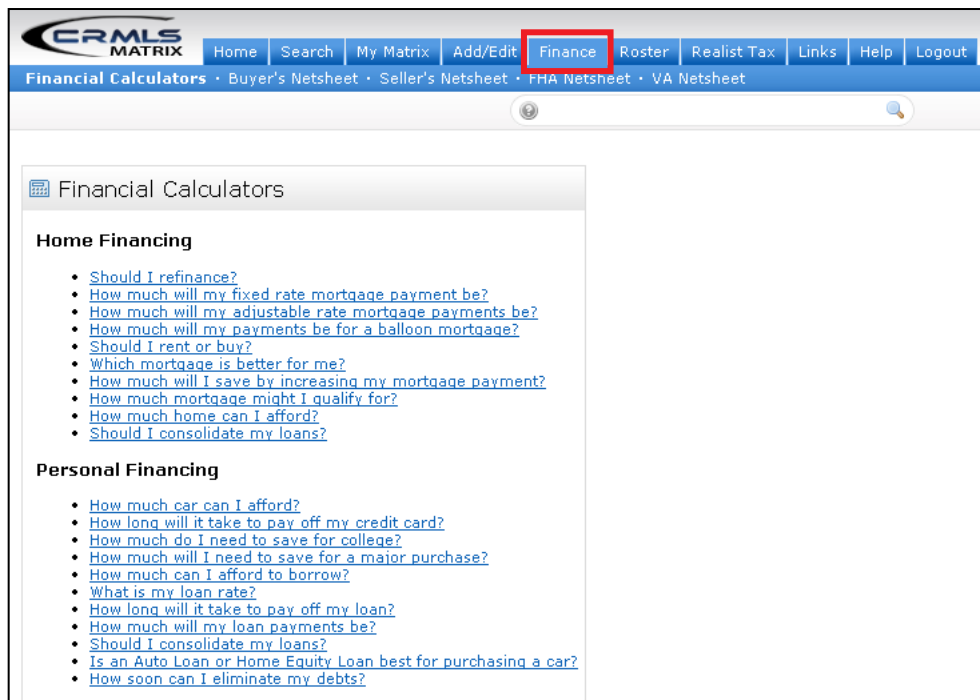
CRMLS MATRIX

Home Search My Matrix Add/Edit Finance Roster Realist Tax Links Help Logout

Financial Calculators • Buyer's Netsheet • Seller's Netsheet • FHA Netsheet • VA Netsheet

Financial Calculators

Home Financing

- Should I refinance?
- How much will my fixed rate mortgage payment be?
- How much will my adjustable rate mortgage payments be?
- How much will my payments be for a balloon mortgage?
- Should I rent or buy?
- Which mortgage is better for me?
- How much will I save by increasing my mortgage payment?
- How much mortgage might I qualify for?
- How much home can I afford?
- Should I consolidate my loans?

Personal Financing

- How much car can I afford?
- How long will it take to pay off my credit card?
- How much do I need to save for college?
- How much will I need to save for a major purchase?
- How much can I afford to borrow?
- What is my loan rate?
- How long will it take to pay off my loan?
- How much will my loan payments be?
- Should I consolidate my loans?
- Is an Auto Loan or Home Equity Loan best for purchasing a car?
- How soon can I eliminate my debts?